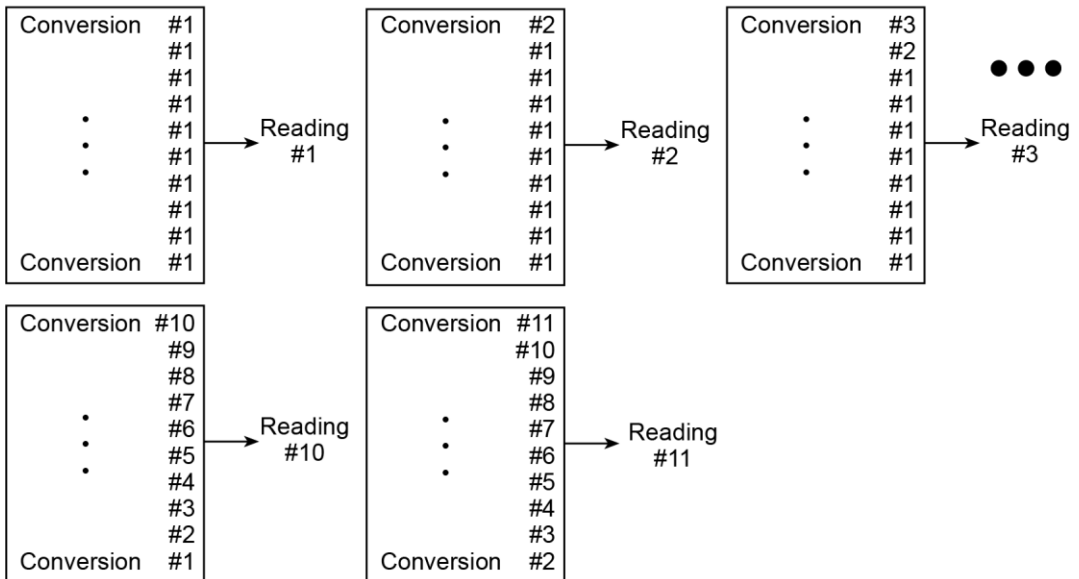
Conversion #1
#1
#1
#1
#1
#1
#1
#1
#1
Conversion #1

Reading #1

Conversion #2
#1
#1
#1
#1
#1
#1
#1
#1
Conversion #1

Reading #2

Conversion #3
#2
#1
#1
#1
#1
#1
#1
#1
Conversion #1

Reading #3

Conversion #10
#9
#8
#7
#6
#5
#4
#3
#2
Conversion #1

Reading #10

Conversion #11
#10
#9
#8
#7
#6
#5
#4
#3
Conversion #2

Reading #11